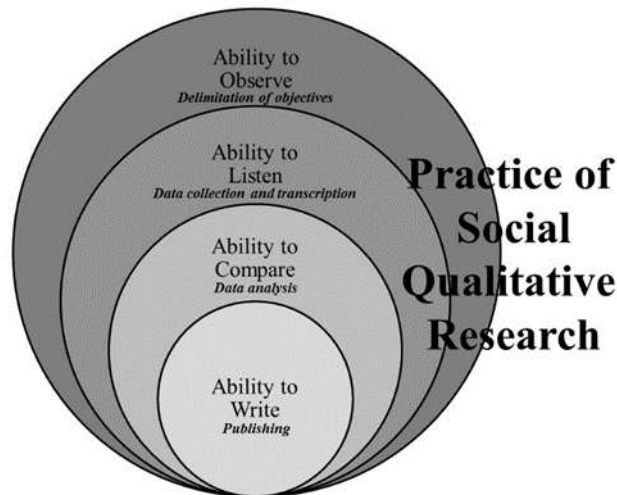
Ability to Observe
Delimitation of objectives

Ability to Listen
Data collection and transcription

Ability to Compare
Data analysis

Ability to Write
Publishing

Practice of Social Qualitative Research